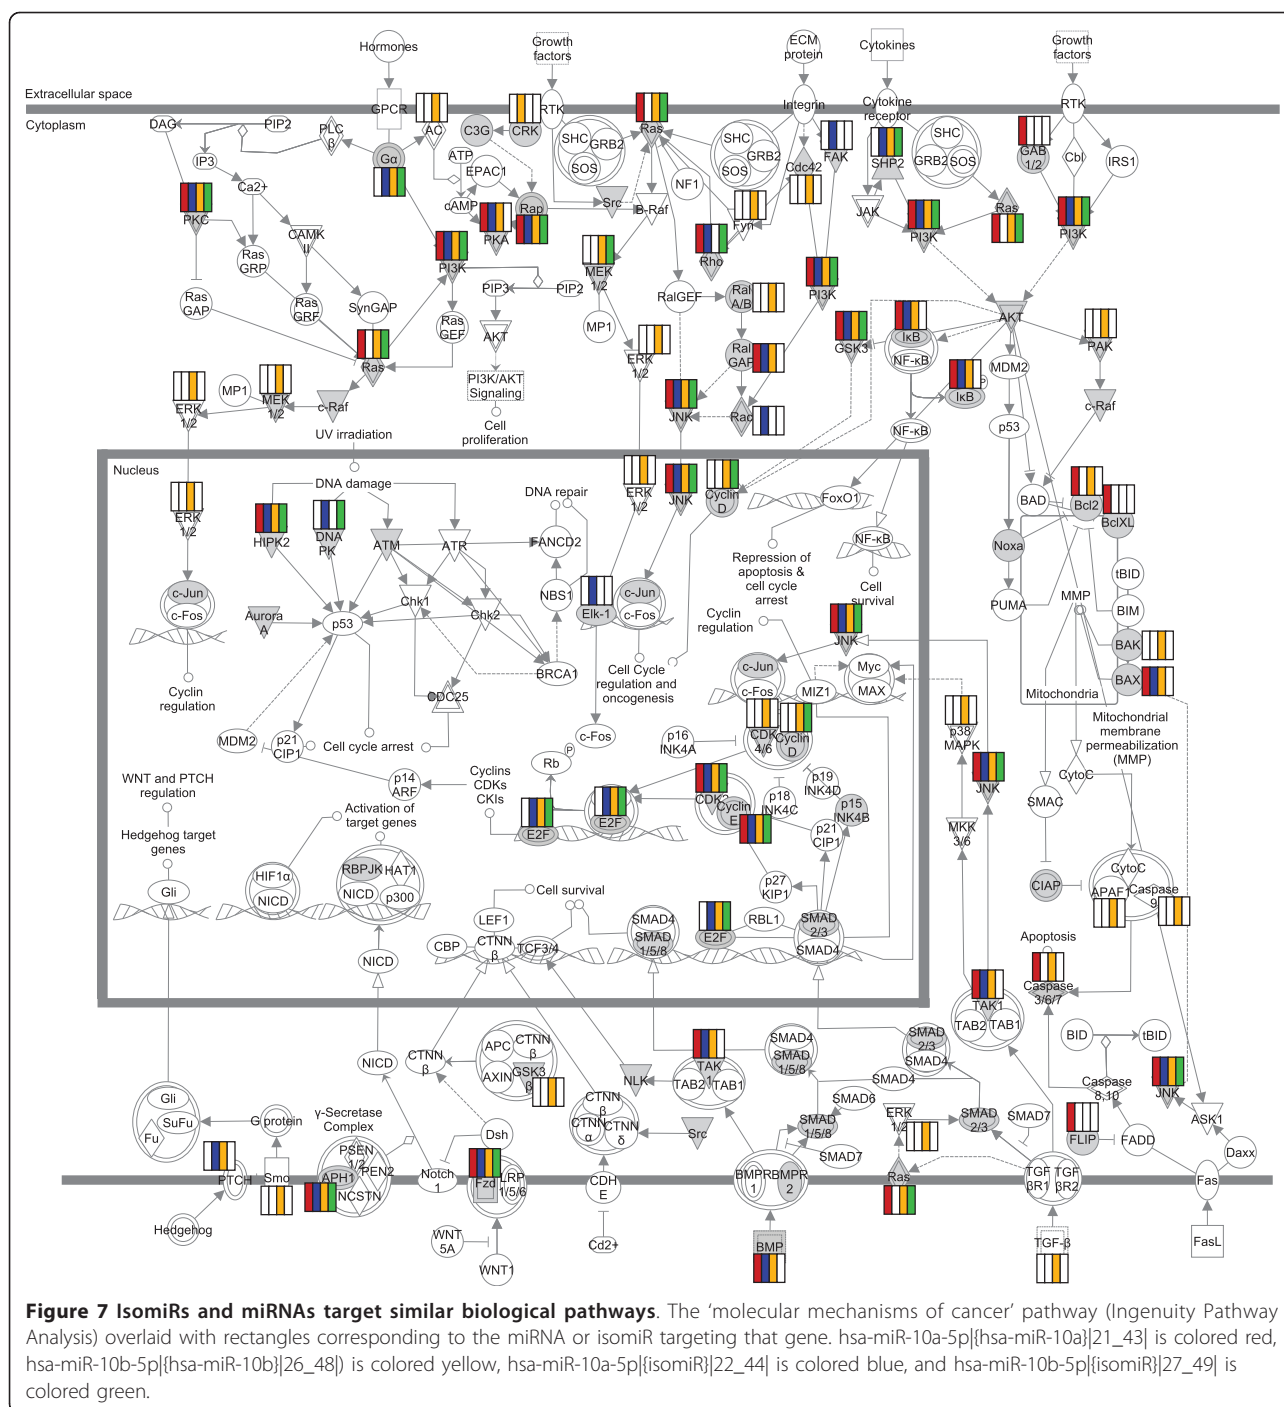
Hormones
Growth factors
ECM protein
Cytokines
Growth factors
Extracellular space
Cytoplasm
GPCR
RTK
Integrin
Cytokine receptor
RTK
DAG
PIP2
PLC β
AC
C3G
CRK
Ras
SHC
GRB2
SOS
SHC
GRB2
SOS
FAK
SHC
GRB2
SOS
GAB 1/2
Cbl
IRS1
IP3
Gα
ATP
EPAC1
Cdc42
SHP2
Ca2+
PKC
cAMP
Rap
PKA
Src
B-Raf
NF1
Fyn
JAK
Ras
PI3K
PI3K
CAMK II
Ras GRP
PI3K
MEK 1/2
Rho
Ras GAP
Ras GRF
SynGAP
PIP3
PIP2
RalGEF
Ral A/B
PI3K
Ras GEF
AKT
MP1
AKT
PAK
GSK3
IκB
NF-κB
MDM2
Ras
PI3K/AKT Signaling
ERK 1/2
Ral GAP
IκB
ERK 1/2
MP1
MEK 1/2
c-Raf
Cell proliferation
JNK
Rac
NF-κB
p53
c-Raf
UV irradiation
Nucleus
ERK 1/2
DNA damage
DNA repair
ERK 1/2
JNK
Cyclin D
FoxO1
BAD
Bcl2
BclXL
HIPK2
DNA PK
ATM
ATR
FANCD2
NF-κB
Noxa
Repression of apoptosis & cell cycle arrest
tBID
c-Jun
c-Fos
Aurora A
p53
Chk1
Chk2
NBS1
Elk-1
c-Jun
c-Fos
Cell survival
PUMA
MMP
BIM
Cyclin regulation
JNK
BAK
BRCA1
Cell Cycle regulation and oncogenesis
c-Jun
Myc
BAX
Cyclin regulation
CDC25
c-Fos
MIZ1
MAX
Mitochondria
MDM2
p21 CIP1
Cell cycle arrest
c-Fos
p16 INK4A
CDK 4/6
Cyclin D
p38 MAPK
Mitochondrial membrane permeabilization (MMP)
WNT and PTCH regulation
p14 ARF
Cyclins CDKs CKIs
Rb
P
p19 INK4D
JNK
CytoC
Activation of target genes
CDK2
Cyclin E
p18 INK4C
p15 INK4B
SMAC
Hedgehog target genes
E2F
E2F
p21 CIP1
MKK 3/6
HIF1α
RBPJK
HAT1
NICD
NICD
p300
p27 KIP1
CIAP
CytoC
Gli
Cell survival
APAF
Caspase 9
LEF1
SMAD4
RBL1
SMAD 2/3
CBP
CTNN β
TCF3/4
SMAD 1/5/8
E2F
SMAD4
Apoptosis
NICD
Caspase 3/6/7
TAK1
TAB2
TAB1
APC
CTNN β
SMAD4
SMAD 1/5/8
SMAD 2/3
SMAD4
BID
tBID
NICD
CTNN β
AXIN
GSK3 β
NLK
TAK
TAB2
TAB1
SMAD4
Caspase 8,10
Gli
SuFu
Fu
γ-Secretase Complex
G protein
Dsh
CTNN β
CTNN α
CTNN δ
Src
SMAD6
SMAD 1/5/8
ERK 1/2
SMAD 2/3
SMAD7
JNK
ASK1
PSEN 1/2
PEN2
SMAD7
FLIP
FADD
Daxx
PTCH
Smo
APH1
NCSTN
Notch 1
Fzd
LRP 1/5/6
CDH E
BMPR 1
BMPR 2
Ras
TGF βR1
TGF βR2
Fas
Hedgehog
WNT 5A
Cd2+
BMP
TGF-β
FasL
WNT1
**Figure 7 IsomiRs and miRNAs target similar biological pathways**. The ‘molecular mechanisms of cancer’ pathway (Ingenuity Pathway Analysis) overlaid with rectangles corresponding to the miRNA or isomiR targeting that gene. hsa-miR-10a-5p|{hsa-miR-10a}|21_43| is colored red, hsa-miR-10b-5p|{hsa-miR-10b}|26_48|) is colored yellow, hsa-miR-10a-5p|{isomiR}|22_44| is colored blue, and hsa-miR-10b-5p|{isomiR}|27_49| is colored green.